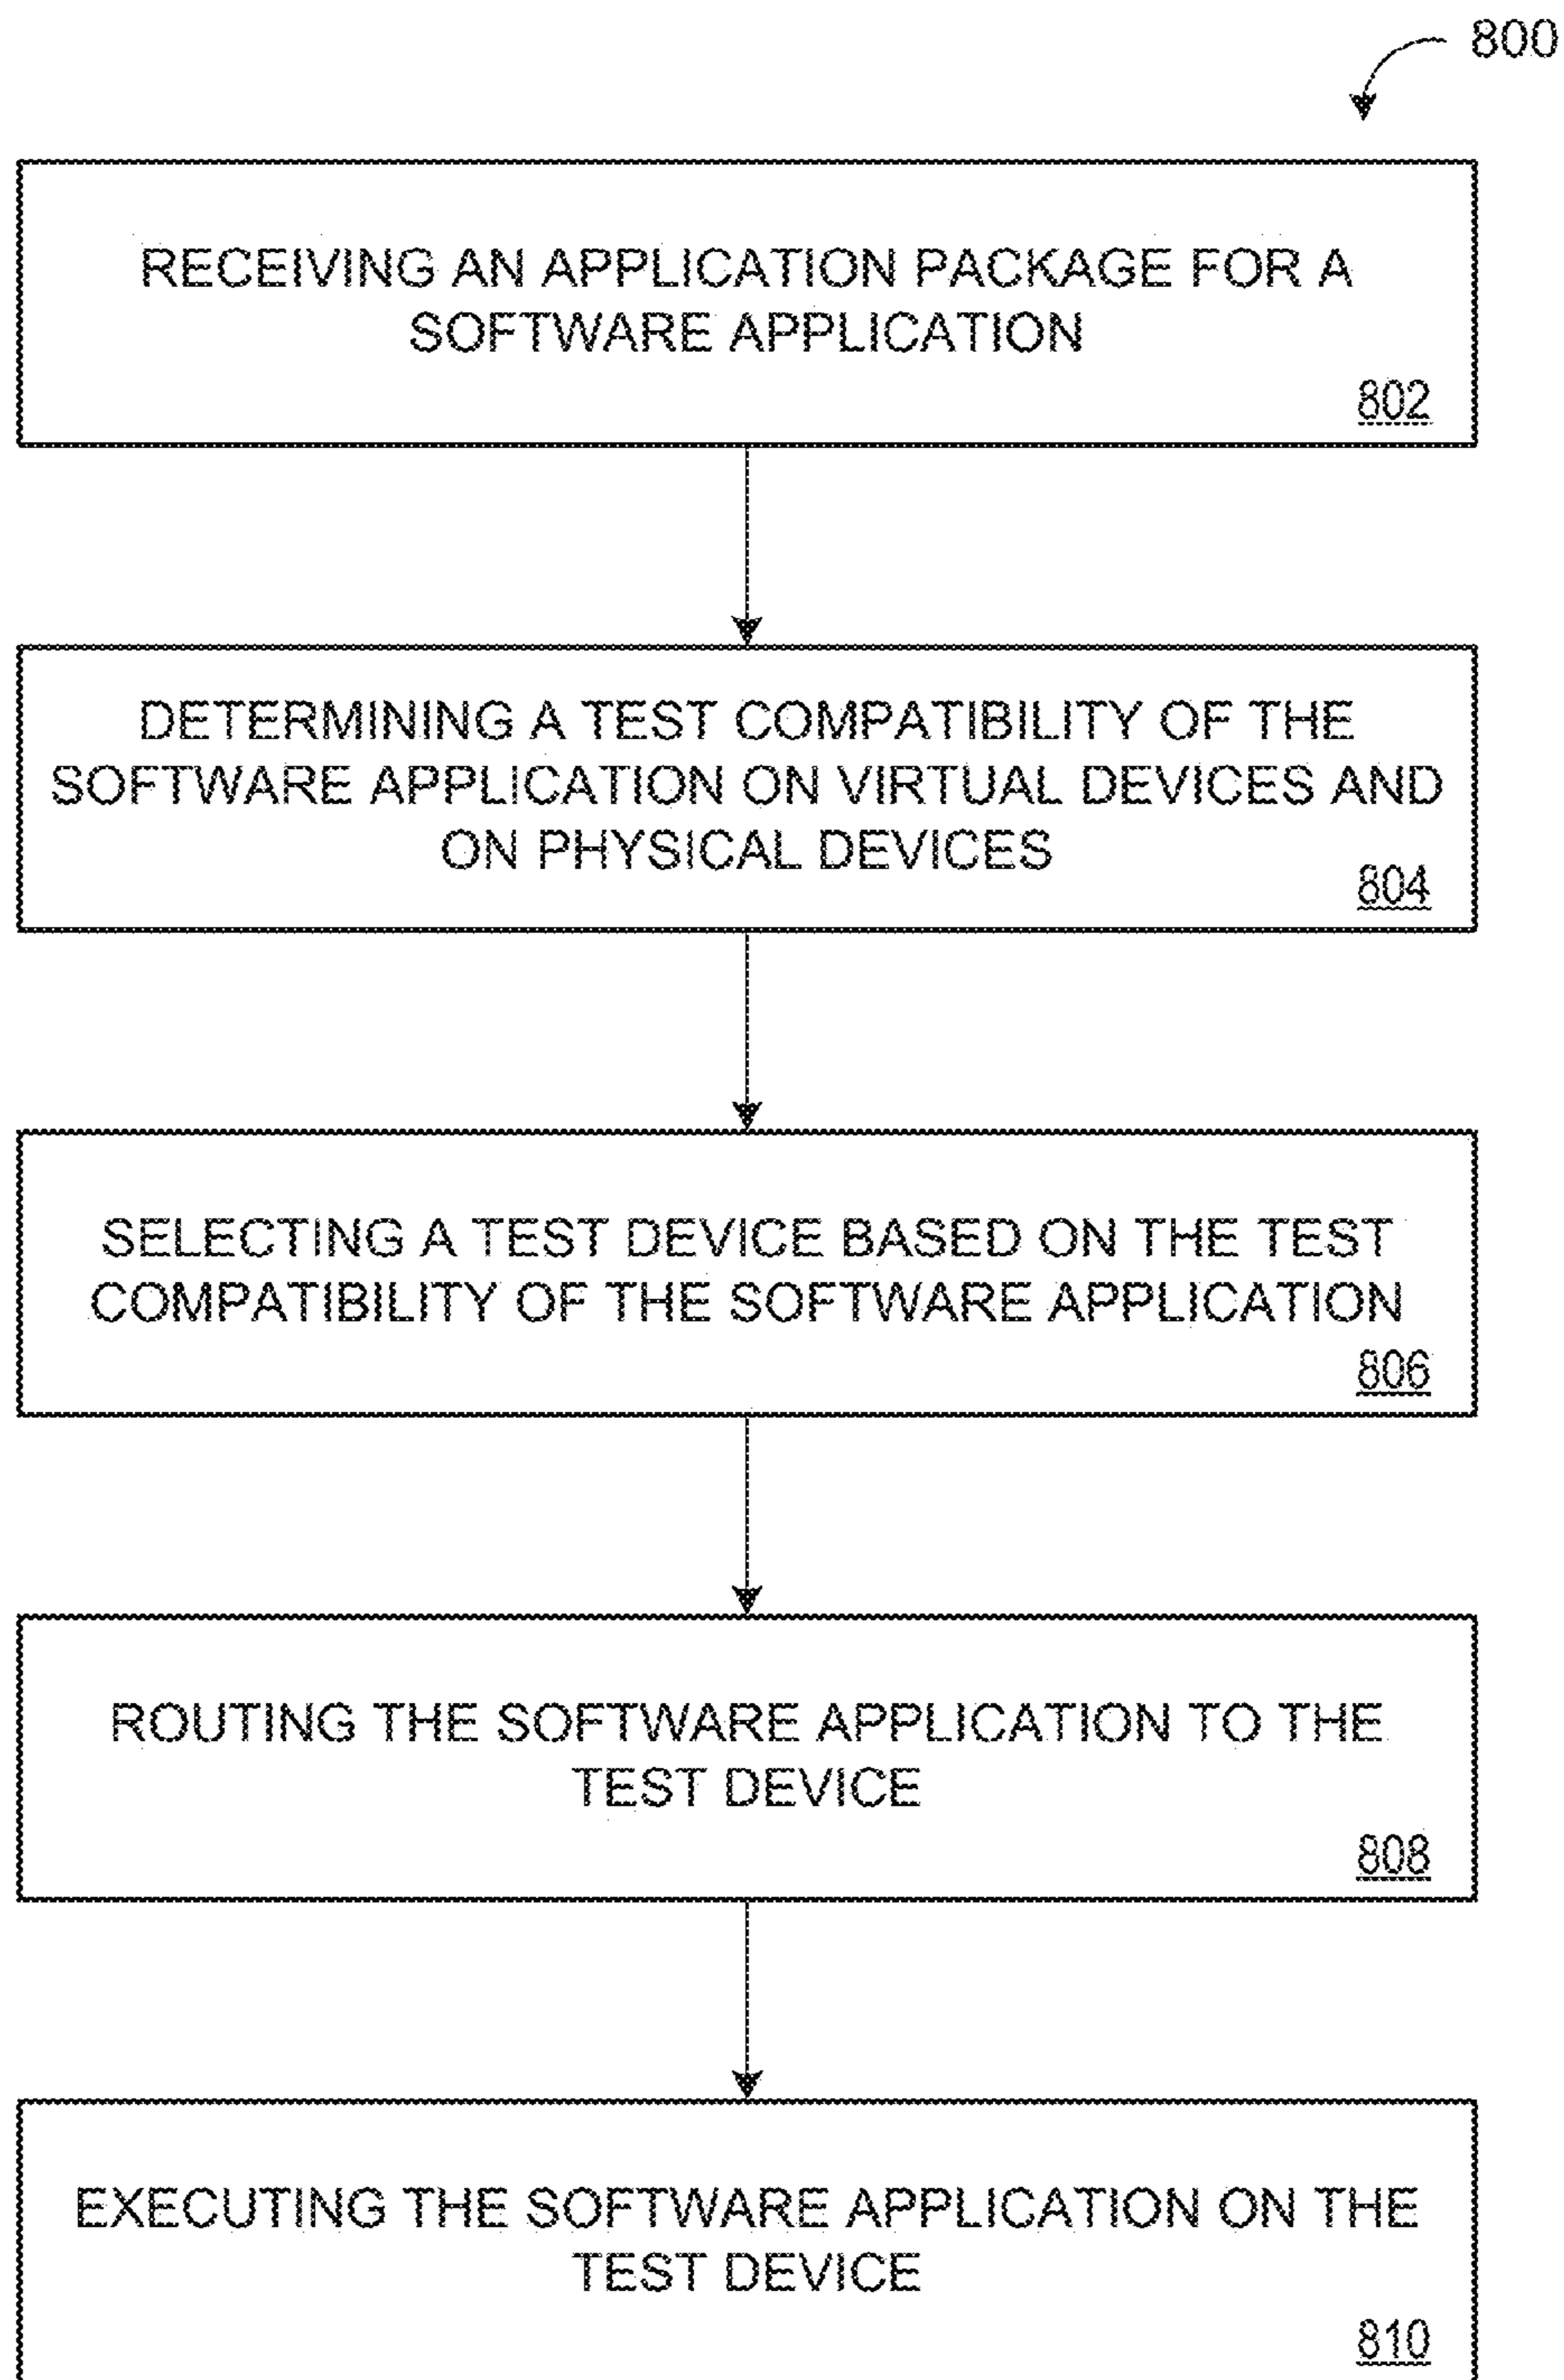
800

RECEIVING AN APPLICATION PACKAGE FOR A SOFTWARE APPLICATION
802

DETERMINING A TEST COMPATIBILITY OF THE SOFTWARE APPLICATION ON VIRTUAL DEVICES AND ON PHYSICAL DEVICES
804

SELECTING A TEST DEVICE BASED ON THE TEST COMPATIBILITY OF THE SOFTWARE APPLICATION
806

ROUTING THE SOFTWARE APPLICATION TO THE TEST DEVICE
808

EXECUTING THE SOFTWARE APPLICATION ON THE TEST DEVICE
810